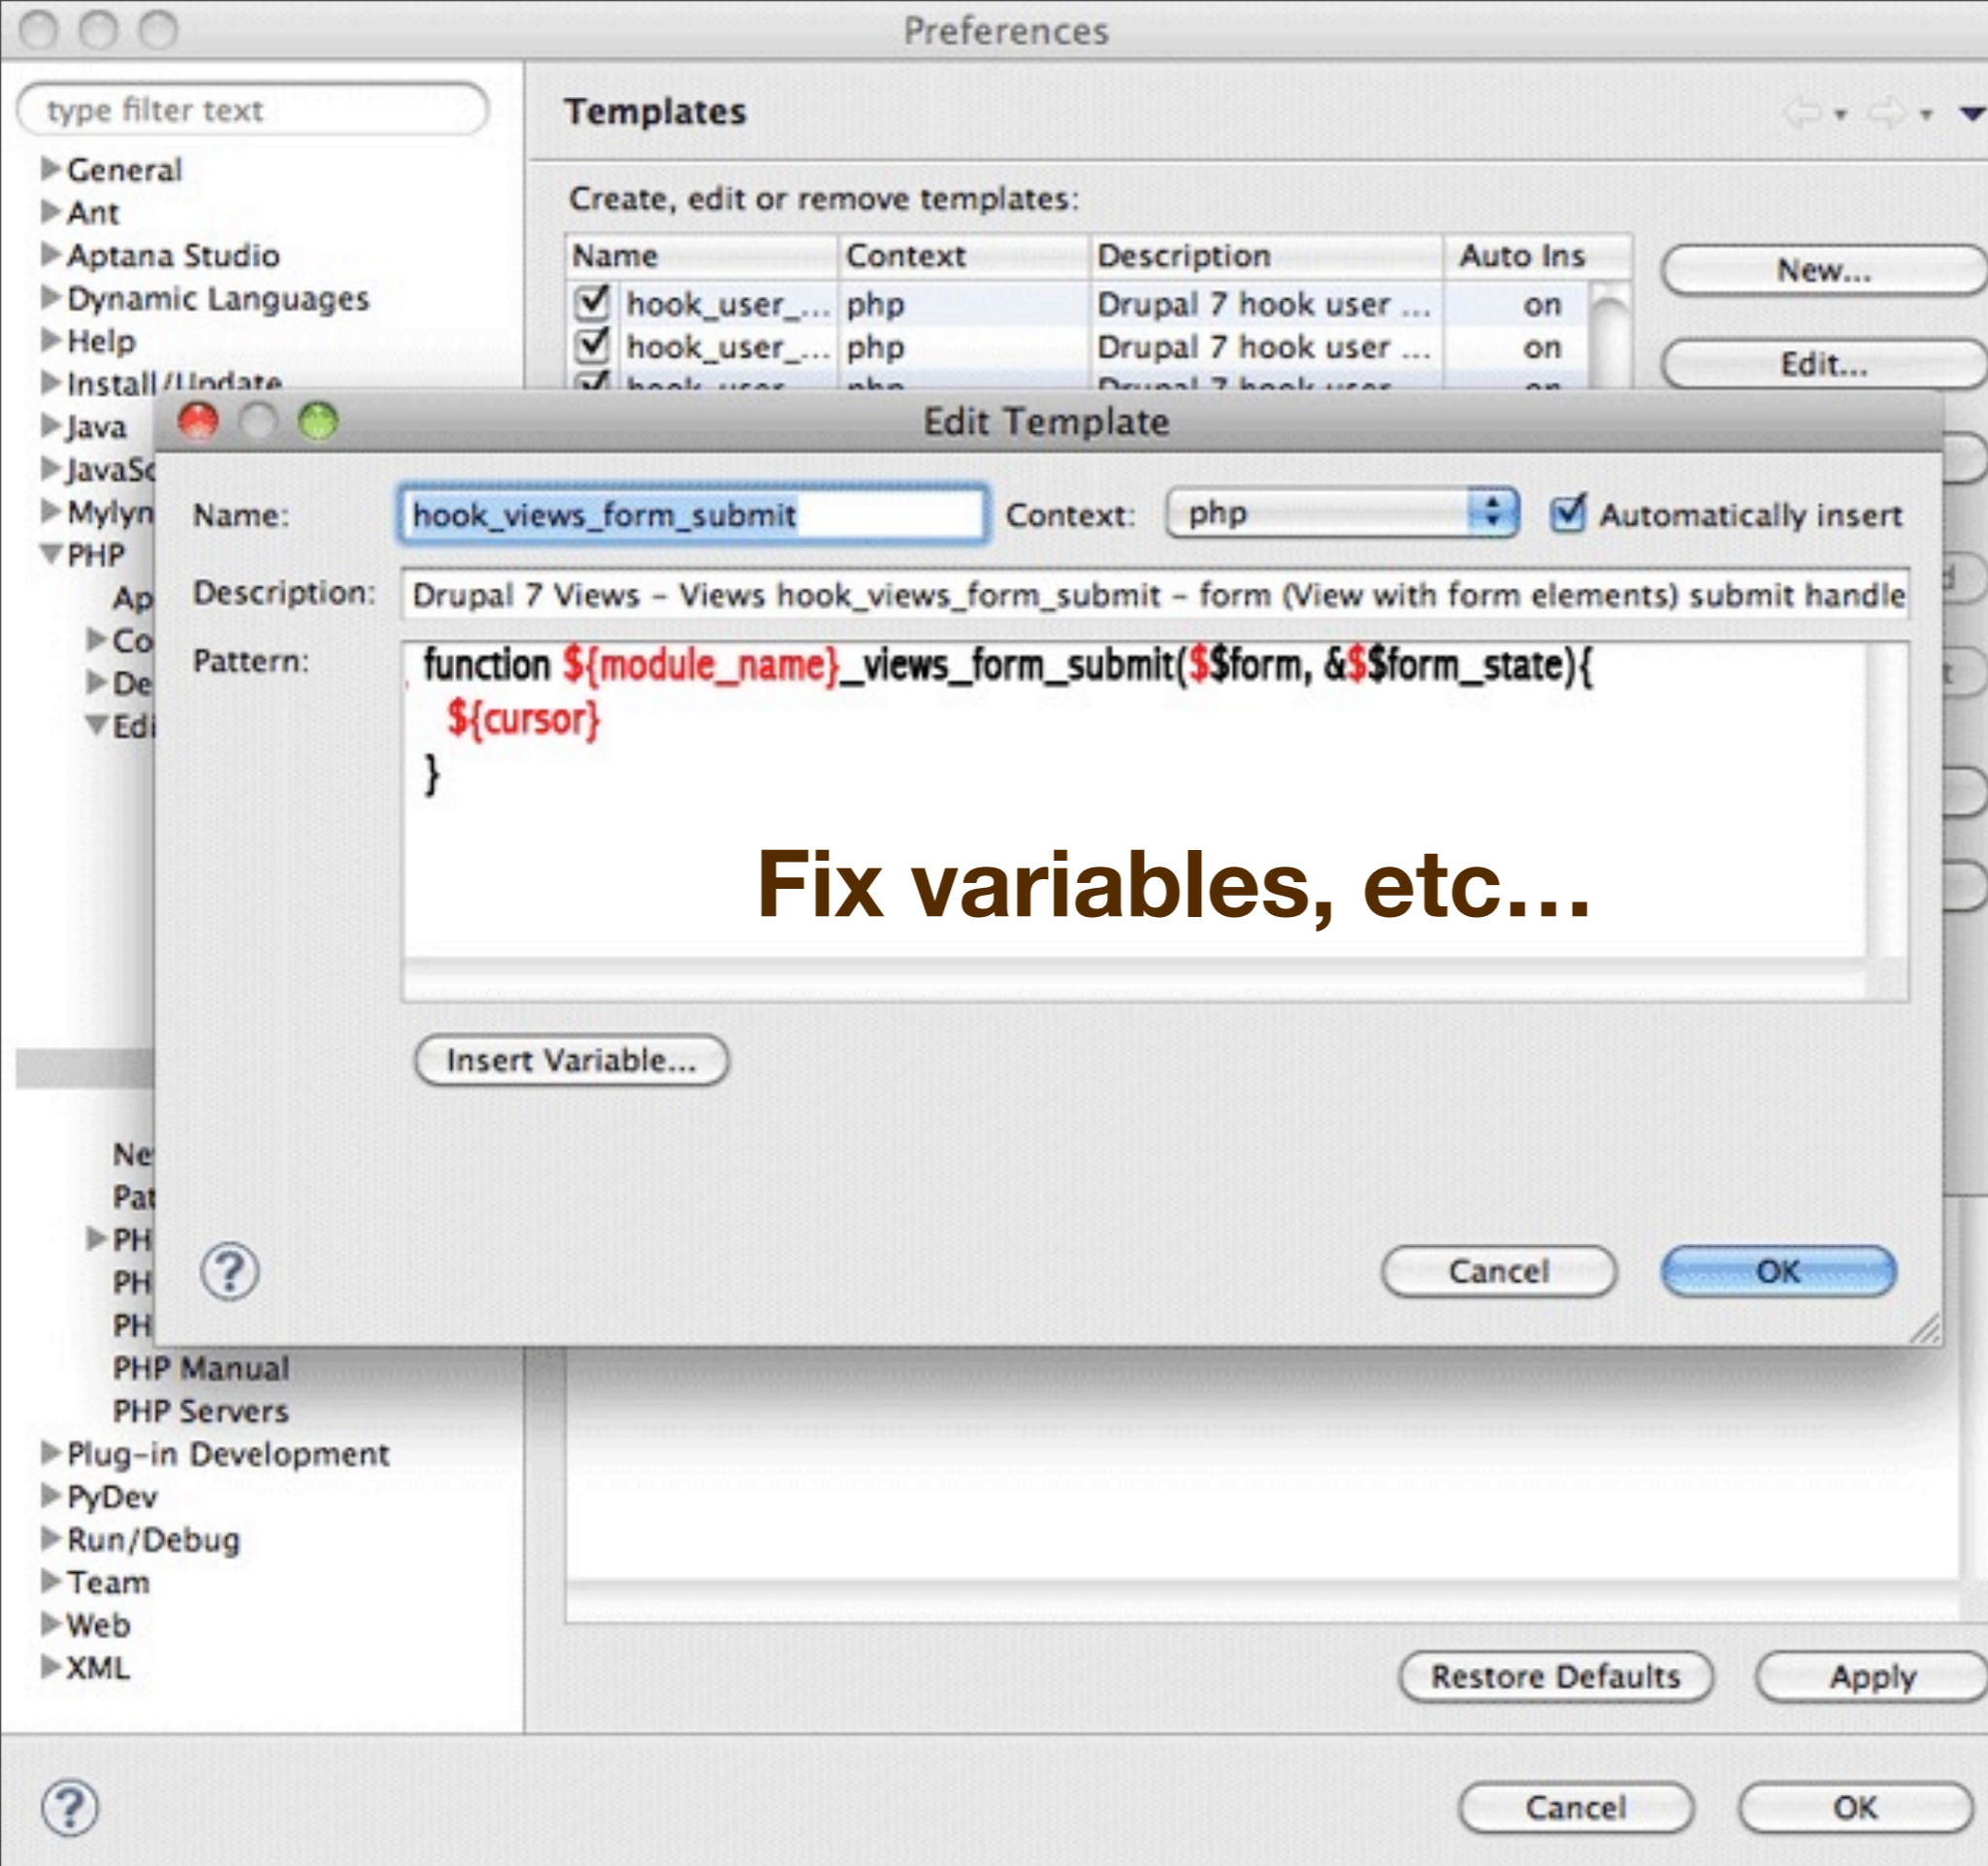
Preferences

type filter text

General
Ant
Aptana Studio
Dynamic Languages
Help
Install/Update
Java
JavaSc
Mylyn
PHP
Ap
Co
De
Edi

Ne
Pat
PH
PH
PH
PHP Manual
PHP Servers
Plug-in Development
PyDev
Run/Debug
Team
Web
XML

Templates

Create, edit or remove templates:

| Name | Context | Description | Auto Ins |
|---|---|---|---|
| hook_user_... | php | Drupal 7 hook user ... | on |
| hook_user_... | php | Drupal 7 hook user ... | on |
| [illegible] | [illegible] | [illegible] | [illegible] |

New...
Edit...

Edit Template

Name: hook_views_form_submit
Context: php
Automatically insert

Description: Drupal 7 Views - Views hook_views_form_submit - form (View with form elements) submit handle

Pattern:
function ${module_name}_views_form_submit($$form, &$$form_state){
${cursor}
}

Fix variables, etc…

Insert Variable...

?

Cancel
OK

Restore Defaults
Apply

?

Cancel
OK